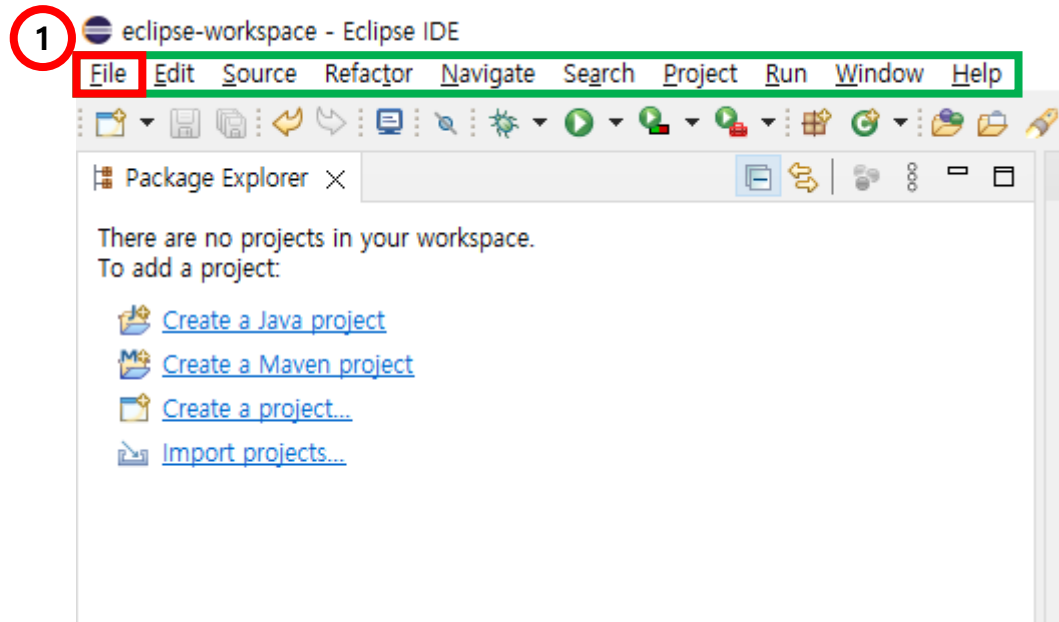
1

eclipse-workspace - Eclipse IDE

File Edit Source Refactor Navigate Search Project Run Window Help

Package Explorer

There are no projects in your workspace.
To add a project:

Create a Java project
Create a Maven project
Create a project...
Import projects...